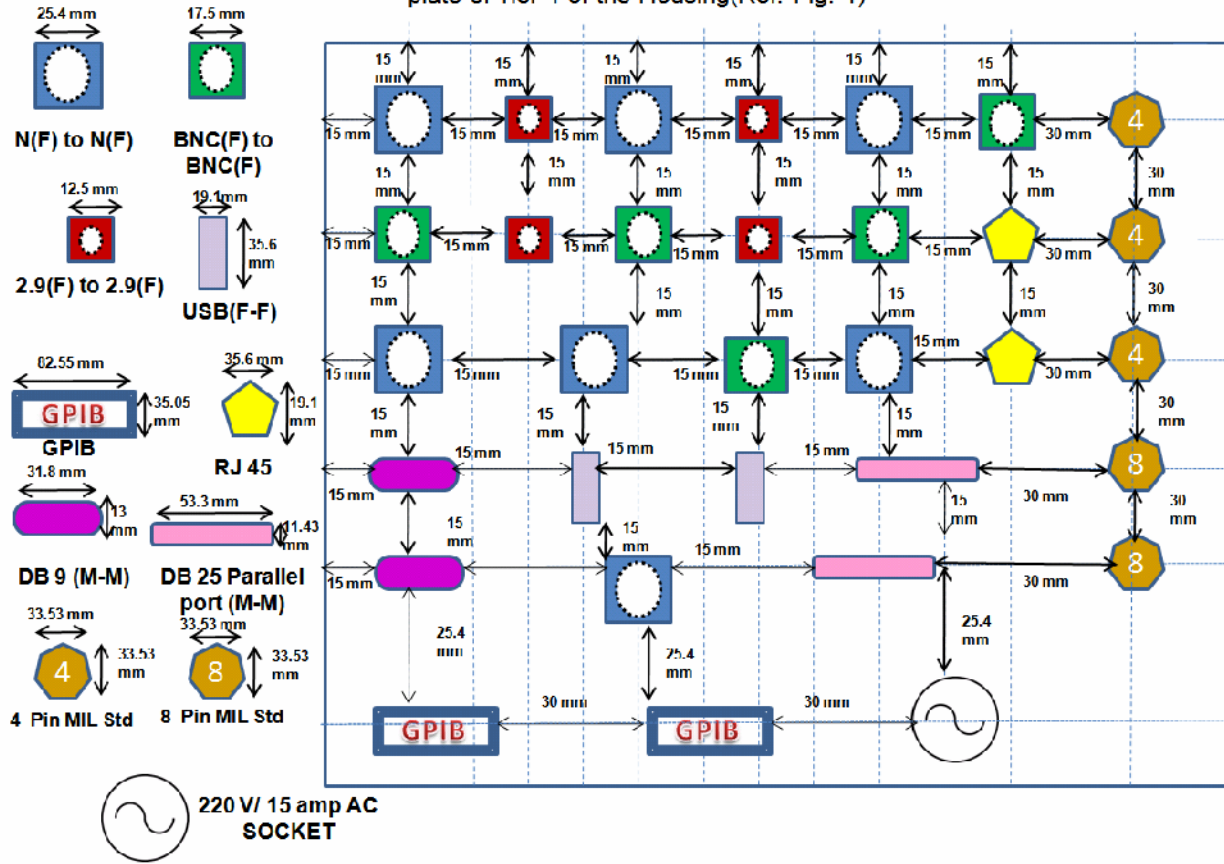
plate of Ref. 1 of the Housing(Ref. Fig. 1)

25.4 mm
N(F) to N(F)

17.5 mm
BNC(F) to BNC(F)

12.5 mm
2.9(F) to 2.9(F)

19.1 mm
35.6 mm
USB(F-F)

82.55 mm
GPIB
35.05 mm
GPIB

35.6 mm
19.1 mm
RJ 45

31.8 mm
13 mm
DB 9 (M-M)

53.3 mm
11.43 mm
DB 25 Parallel port (M-M)

33.53 mm
4
33.53 mm
4 Pin MIL Std

33.53 mm
8
33.53 mm
8 Pin MIL Std

220 V/ 15 amp AC SOCKET

15 mm
15 mm
15 mm
15 mm
15 mm
15 mm
15 mm
15 mm
15 mm
15 mm
15 mm
15 mm
30 mm
4
15 mm
15 mm
15 mm
15 mm
15 mm
15 mm
30 mm
15 mm
15 mm
15 mm
15 mm
15 mm
15 mm
15 mm
4
30 mm
15 mm
15 mm
15 mm
15 mm
15 mm
15 mm
15 mm
30 mm
15 mm
15 mm
15 mm
15 mm
15 mm
15 mm
15 mm
15 mm
4
30 mm
15 mm
15 mm
15 mm
15 mm
15 mm
15 mm
15 mm
30 mm
8
30 mm
15 mm
15 mm
15 mm
15 mm
15 mm
30 mm
8
25.4 mm
25.4 mm
25.4 mm
30 mm
30 mm
GPIB
GPIB